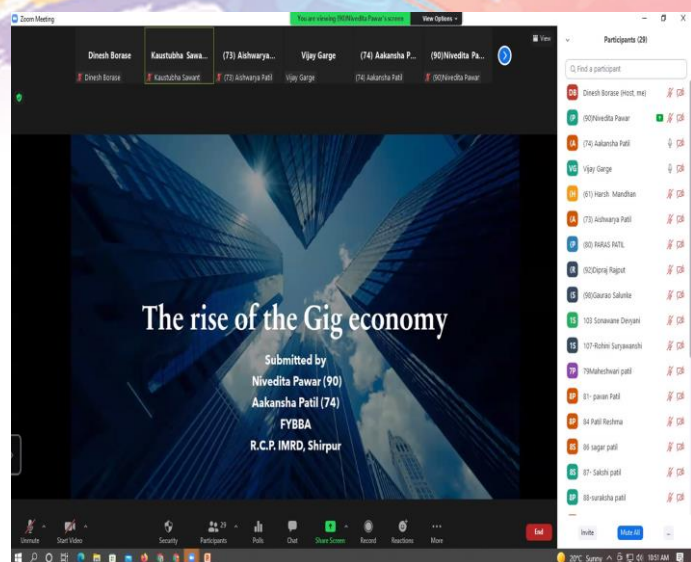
Zoom Meeting

You are viewing (90)Nivedita Pawar's screen

View Options

View

Dinesh Borase
Dinesh Borase

Kaustubha Sawa...
Kaustubha Sawant

(73) Aishwarya...
(73) Aishwarya Patil

Vijay Garge
Vijay Garge

(74) Aakansha P...
(74) Aakansha Patil

(90)Nivedita Pa...
(90)Nivedita Pawar

The rise of the Gig economy

Submitted by
Nivedita Pawar (90)
Aakansha Patil (74)
FYBBA
R.C.P. IMRD, Shirpur

Participants (29)

Find a participant

DB Dinesh Borase (Host, me)
(90)Nivedita Pawar
(74) Aakansha Patil
VG Vijay Garge
(61) Harsh Mandhan
(73) Aishwarya Patil
(80) PARAS PATIL
(92)Dipraj Rajput
(90)Gaurav Salunke
103 Sonawane Devyani
107-Rohini Suryawanshi
79Maheshwari patil
81- pavan Patil
84 Patil Reshma
86 sagar patil
87- Sakshi patil
88-suraksha patil

Invite
Mute All

Unmute
Start Video
Security
Participants 29
Polls
Chat
Share Screen
Record
Reactions
More
End

20°C Sunny
10:51 AM